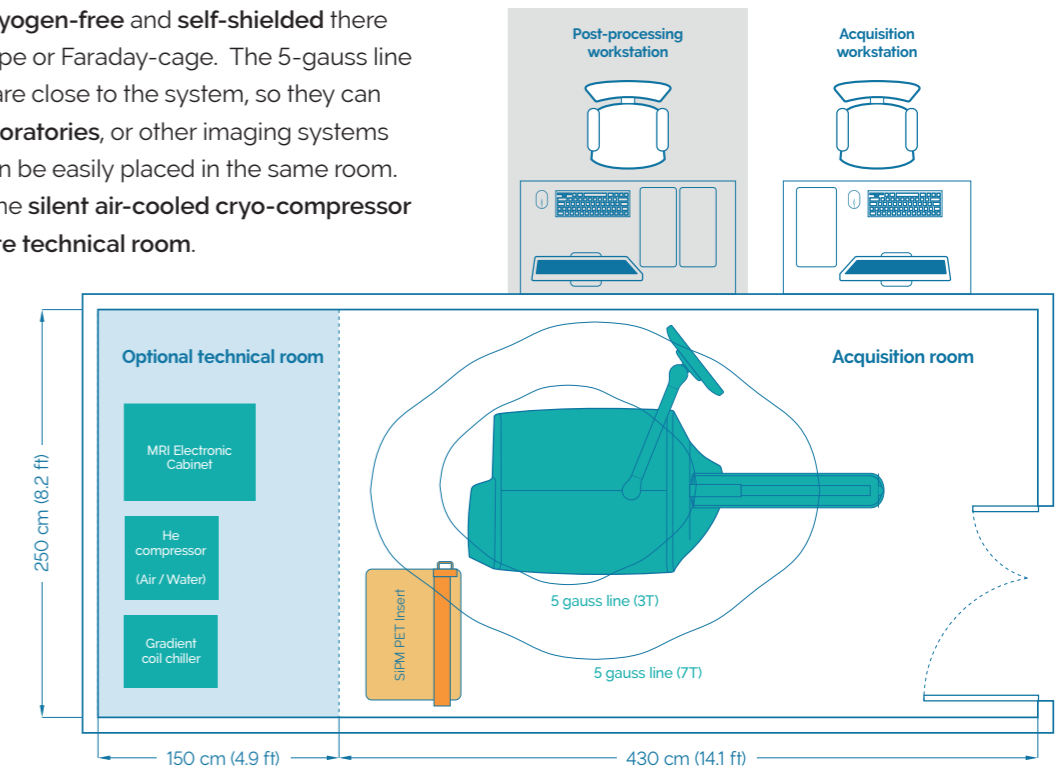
yogen-free and self-shielded there pe or Faraday-cage. The 5-gauss line are close to the system, so they can oratories, or other imaging systems n be easily placed in the same room. he silent air-cooled cryo-compressor re technical room.

Post-processing workstation

Acquisition workstation

Optional technical room

Acquisition room

MRI Electronic Cabinet

He compressor

(Air / Water)

Gradient coil chiller

SiPM PET Insert

5 gauss line (3T)

5 gauss line (7T)

250 cm (8.2 ft)

150 cm (4.9 ft)

430 cm (14.1 ft)